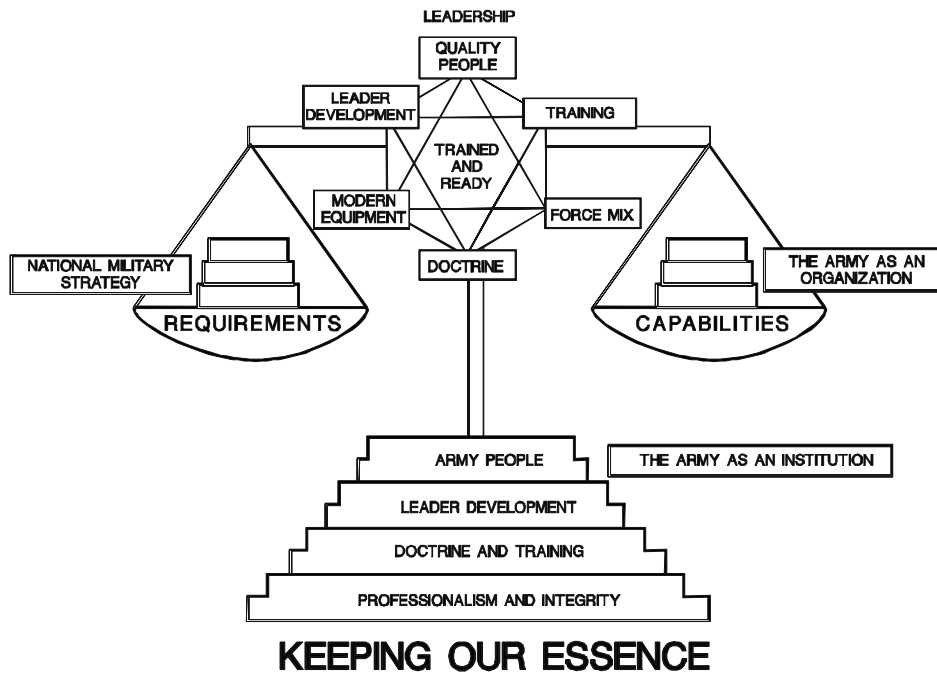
LEADERSHIP

QUALITY PEOPLE

LEADER DEVELOPMENT

TRAINING

TRAINED AND READY

MODERN EQUIPMENT

FORCE MIX

DOCTRINE

NATIONAL MILITARY STRATEGY

REQUIREMENTS

THE ARMY AS AN ORGANIZATION

CAPABILITIES

ARMY PEOPLE

THE ARMY AS AN INSTITUTION

LEADER DEVELOPMENT

DOCTRINE AND TRAINING

PROFESSIONALISM AND INTEGRITY

KEEPING OUR ESSENCE